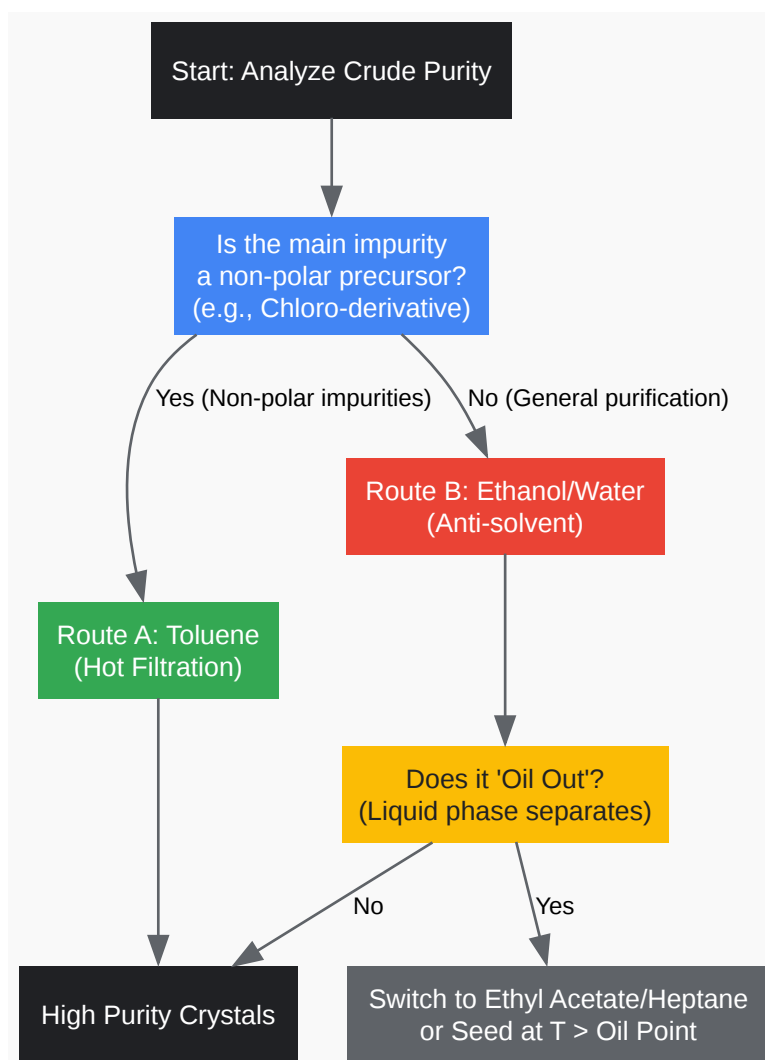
Start: Analyze Crude Purity

Is the main impurity a non-polar precursor? (e.g., Chloro-derivative)

Yes (Non-polar impurities)

No (General purification)

Route B: Ethanol/Water (Anti-solvent)

Route A: Toluene (Hot Filtration)

Does it 'Oil Out'? (Liquid phase separates)

No

Yes

High Purity Crystals

Switch to Ethyl Acetate/Heptane or Seed at T > Oil Point